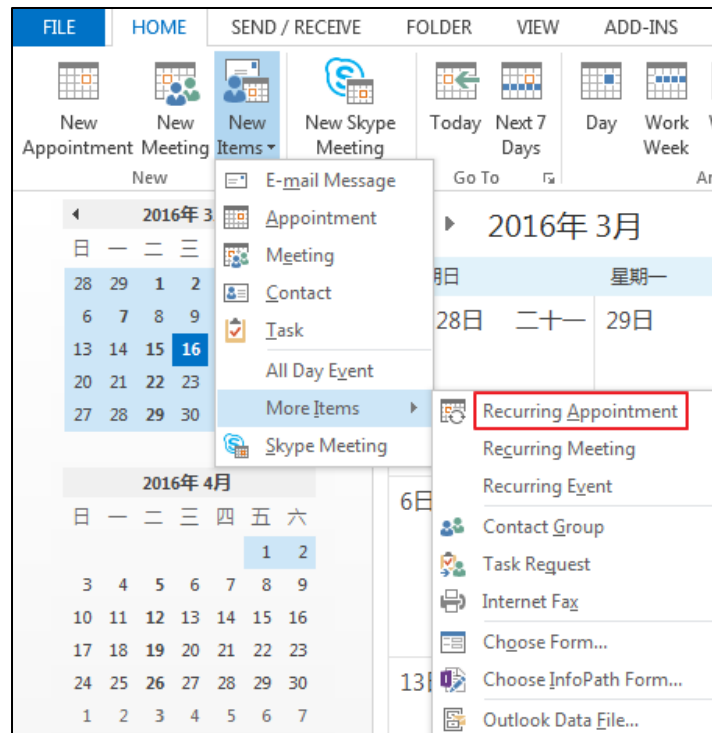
FILE HOME SEND / RECEIVE FOLDER VIEW ADD-INS

New Appointment New Meeting New Items New Skype Meeting Today Next 7 Days Day Work Week

New Go To

E-mail Message
Appointment
Meeting
Contact
Task
All Day Event
More Items
Skype Meeting

Recurring Appointment
Recurring Meeting
Recurring Event
Contact Group
Task Request
Internet Fax
Choose Form...
Choose InfoPath Form...
Outlook Data File...

2016年 3月

| 日 | 一 | 二 | 三 |
|---|---|---|---|
| 28 | 29 | 1 | 2 |
| 6 | 7 | 8 | 9 |
| 13 | 14 | 15 | 16 |
| 20 | 21 | 22 | 23 |
| 27 | 28 | 29 | 30 |

2016年 4月

| 日 | 一 | 二 | 三 | 四 | 五 | 六 |
|---|---|---|---|---|---|---|
| | | | | | 1 | 2 |
| 3 | 4 | 5 | 6 | 7 | 8 | 9 |
| 10 | 11 | 12 | 13 | 14 | 15 | 16 |
| 17 | 18 | 19 | 20 | 21 | 22 | 23 |
| 24 | 25 | 26 | 27 | 28 | 29 | 30 |
| 1 | 2 | 3 | 4 | 5 | 6 | 7 |

2016年 3月
期日 星期一
28日 二十一 29日
6日
13日